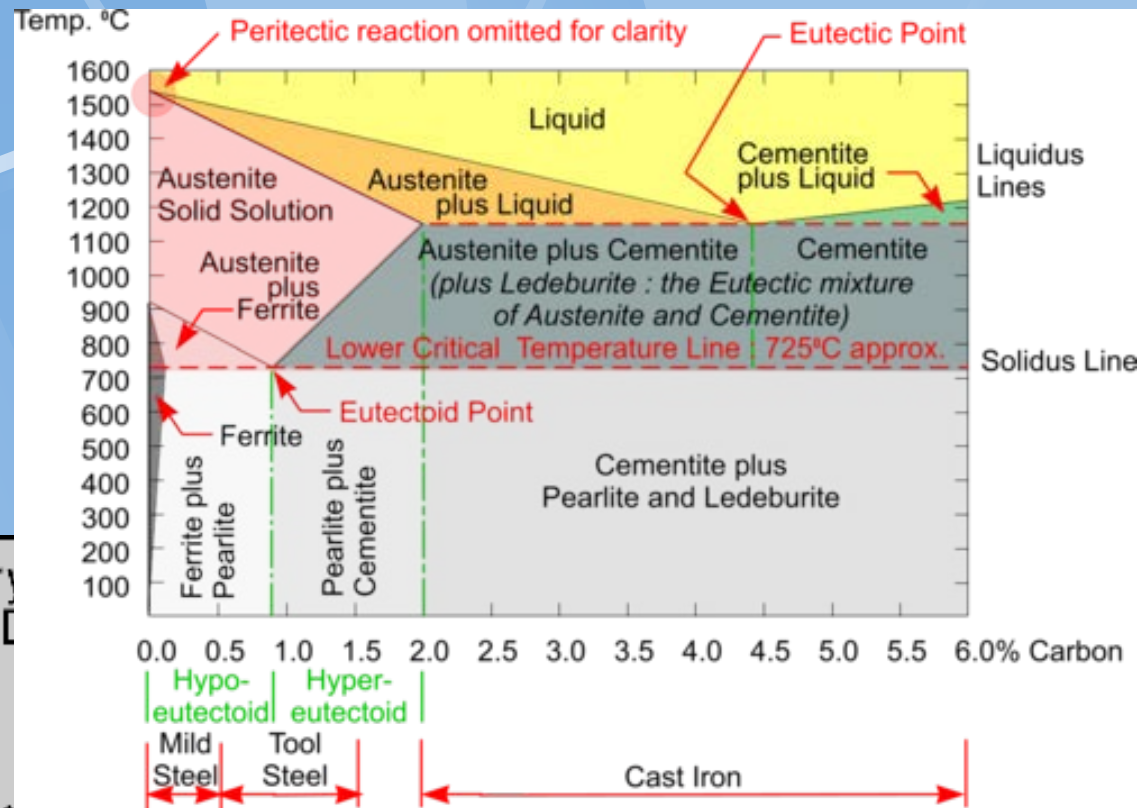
Temp. ºC

Peritectic reaction omitted for clarity

Eutectic Point

1600
1500
1400
1300
1200
1100
1000
900
800
700
600
500
400
300
200
100

Liquid

Austenite Solid Solution

Austenite plus Liquid

Cementite plus Liquid

Liquidus Lines

Austenite plus Ferrite

Austenite plus Cementite
(plus Ledeburite : the Eutectic mixture of Austenite and Cementite)

Cementite

Lower Critical Temperature Line : 725ºC approx.

Solidus Line

Eutectoid Point

Ferrite

Ferrite plus Pearlite

Pearlite plus Cementite

Cementite plus Pearlite and Ledeburite

0.0 0.5 1.0 1.5 2.0 2.5 3.0 3.5 4.0 4.5 5.0 5.5 6.0% Carbon

Hypo-eutectoid

Hyper-eutectoid

Mild Steel

Tool Steel

Cast Iron